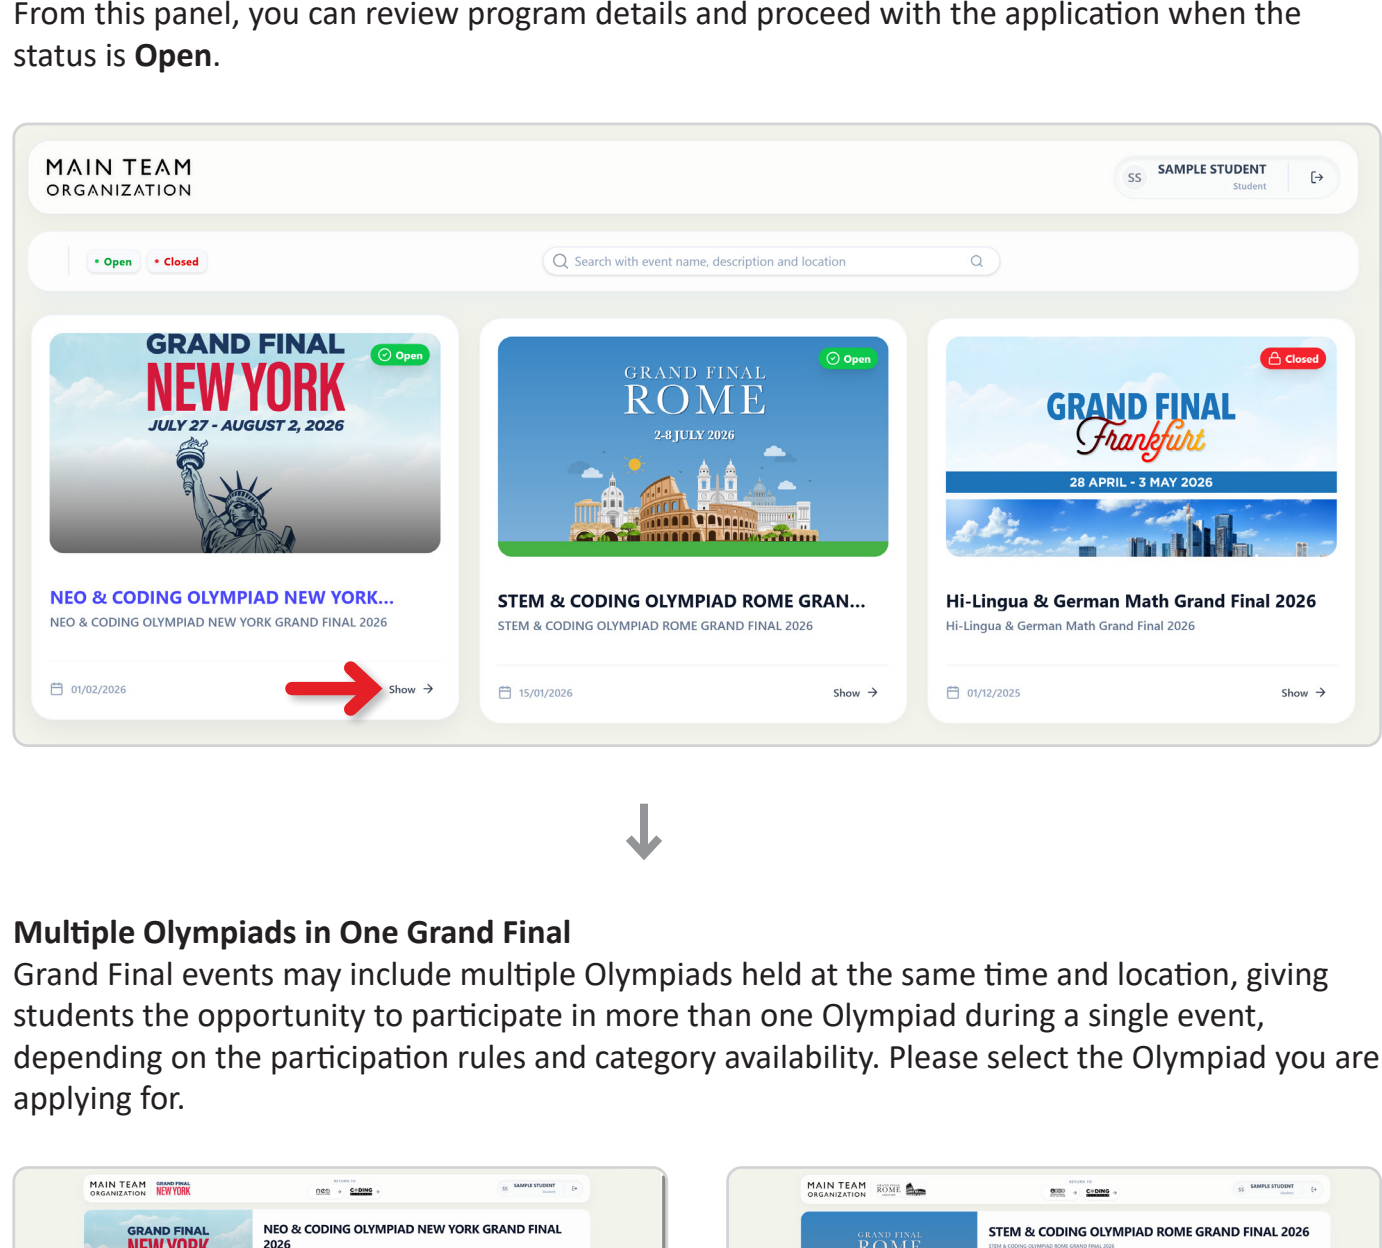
From this panel, you can review program details and proceed with the application when the status is **Open**.

MAIN TEAM
ORGANIZATION

SS SAMPLE STUDENT
Student

• Open • Closed

Search with event name, description and location

GRAND FINAL
NEW YORK
JULY 27 - AUGUST 2, 2026
Open

NEO & CODING OLYMPIAD NEW YORK...
NEO & CODING OLYMPIAD NEW YORK GRAND FINAL 2026

01/02/2026 Show

GRAND FINAL
ROME
2-8 JULY 2026
Open

STEM & CODING OLYMPIAD ROME GRAN...
STEM & CODING OLYMPIAD ROME GRAND FINAL 2026

15/01/2026 Show

GRAND FINAL
Frankfurt
28 APRIL - 3 MAY 2026
Closed

Hi-Lingua & German Math Grand Final 2026
Hi-Lingua & German Math Grand Final 2026

01/12/2025 Show

**Multiple Olympiads in One Grand Final**
Grand Final events may include multiple Olympiads held at the same time and location, giving students the opportunity to participate in more than one Olympiad during a single event, depending on the participation rules and category availability. Please select the Olympiad you are applying for.

MAIN TEAM ORGANIZATION GRAND FINAL NEW YORK neo CODING SAMPLE STUDENT

GRAND FINAL NEW YORK
NEO & CODING OLYMPIAD NEW YORK GRAND FINAL 2026

MAIN TEAM ORGANIZATION ROME CODING SAMPLE STUDENT

GRAND FINAL ROME
STEM & CODING OLYMPIAD ROME GRAND FINAL 2026